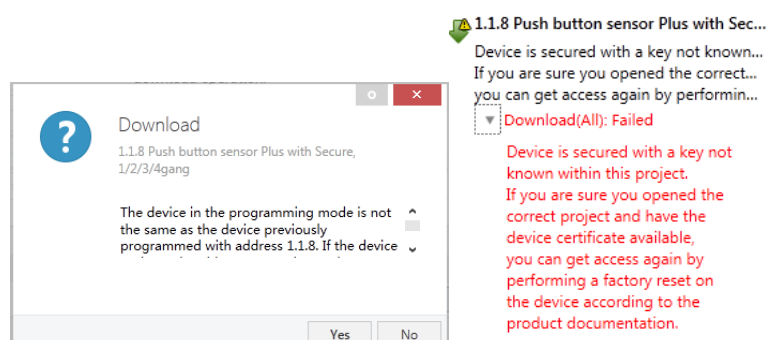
1.1.8 Push button sensor Plus with Sec...
Device is secured with a key not known...
If you are sure you opened the correct...
you can get access again by performin...
Download(All): Failed
Device is secured with a key not known within this project.
If you are sure you opened the correct project and have the device certificate available, you can get access again by performing a factory reset on the device according to the product documentation.

Download
1.1.8 Push button sensor Plus with Secure, 1/2/3/4gang

The device in the programming mode is not the same as the device previously programmed with address 1.1.8. If the device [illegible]

Yes
No